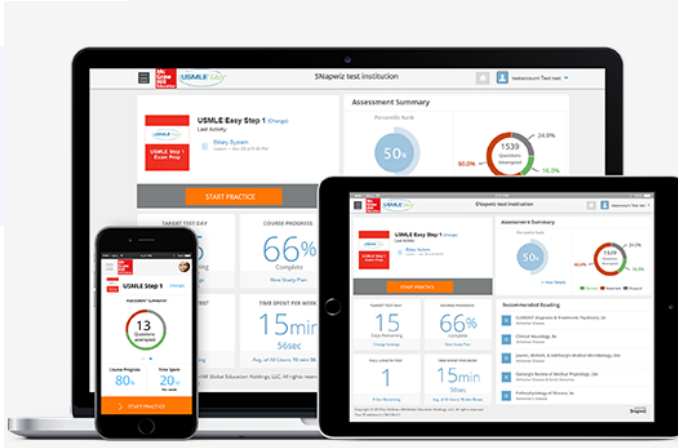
Mc Graw Hill Education USMLE Easy

SNapwiz test institution

testaccount Test test

USMLE Easy Step 1 (Change)

Last Activity

Biliary System

USMLE Step 1 Exam Prep

START PRACTICE

Assessment Summary

Percentile Rank

50%

1539 Questions Attempted

24.0%

60.0%

16.0%

TARGET TEST DAY

COURSE PROGRESS

66%

Complete

View Study Plan

TIME SPENT PER WEEK

15min 56sec

Avg. of All Users 15 sec

USMLE Easy Step 1 (Change)

ASSESSMENT SUMMARY

13 Questions attempted

Course Progress 80%

Time Spent 20%

START PRACTICE

USMLE Easy Step 1 (Change)

Last Activity

Biliary System

START PRACTICE

Assessment Summary

Percentile Rank

50%

View Details

TARGET TEST DAY

15

Days Remaining

Change Settings

COURSE PROGRESS

66%

Complete

View Study Plan

FULL LENGTH TEST

1

TIME SPENT PER WEEK

15min 56sec

Recommended Reading

CURRENT Diagnosis & Treatment: Psychiatry, 2e

Clinical Neurology, 9e

Jawetz, Melnick, & Adelberg's Medical Microbiology, 26e

Harrison's Principles of Internal Medicine

Pathophysiology of Disease, 8e

Snapwiz